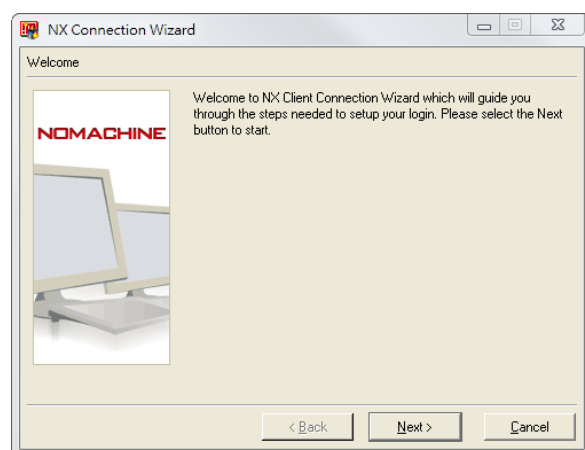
NX Connection Wizard

Welcome

NOMACHINE

Welcome to NX Client Connection Wizard which will guide you through the steps needed to setup your login. Please select the Next button to start.

< Back

Next >

Cancel